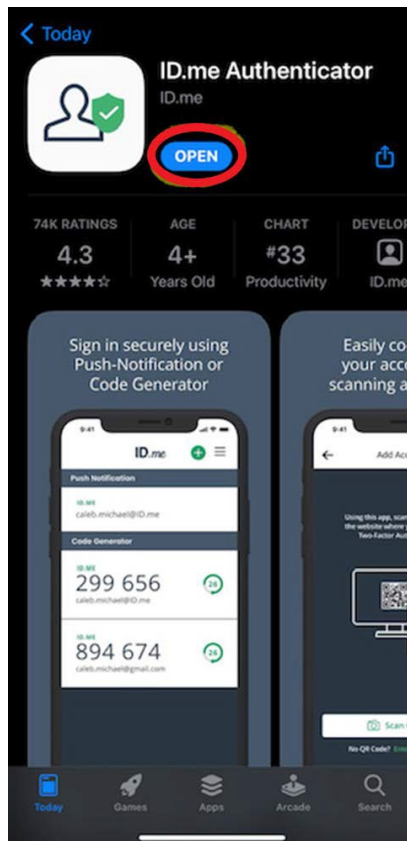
Today

ID.me Authenticator

ID.me

OPEN

74K RATINGS
4.3
★★★★☆

AGE
4+
Years Old

CHART
#33
Productivity

DEVELO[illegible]
ID.m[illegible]

Sign in securely using Push-Notification or Code Generator

9:41

ID.me

Push Notification

ID.ME
caleb.michael@ID.me

Code Generator

ID.ME
299 656
caleb.michael@ID.me
26

ID.ME
894 674
caleb.michael@gmail.com
26

Easily co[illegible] your acc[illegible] scanning a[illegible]

9:41

Add Acc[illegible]

Using this app, sca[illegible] the website where y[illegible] Two-Factor Aut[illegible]

Scan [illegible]

No QR Code? Ent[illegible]

Today
Games
Apps
Arcade
Search